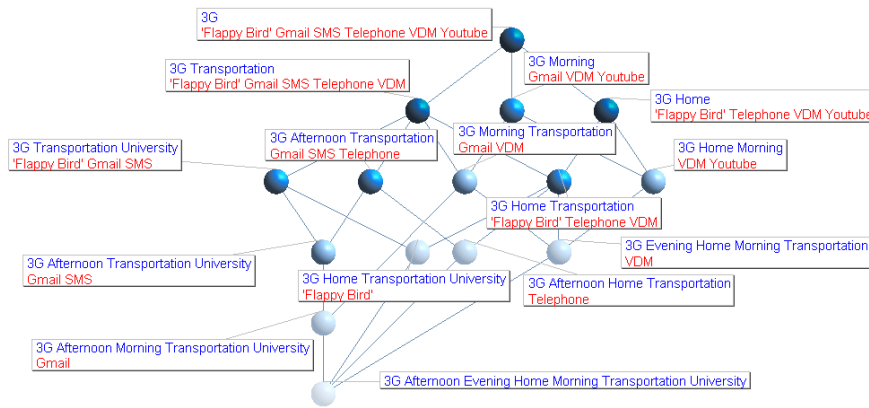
3G
'Flappy Bird' Gmail SMS Telephone VDM Youtube

3G Transportation
'Flappy Bird' Gmail SMS Telephone VDM

3G Morning
Gmail VDM Youtube

3G Home
'Flappy Bird' Telephone VDM Youtube

3G Transportation University
'Flappy Bird' Gmail SMS

3G Afternoon Transportation
Gmail SMS Telephone

3G Morning Transportation
Gmail VDM

3G Home Morning
VDM Youtube

3G Home Transportation
'Flappy Bird' Telephone VDM

3G Evening Home Morning Transportation
VDM

3G Afternoon Transportation University
Gmail SMS

3G Home Transportation University
'Flappy Bird'

3G Afternoon Home Transportation
Telephone

3G Afternoon Morning Transportation University
Gmail

3G Afternoon Evening Home Morning Transportation University